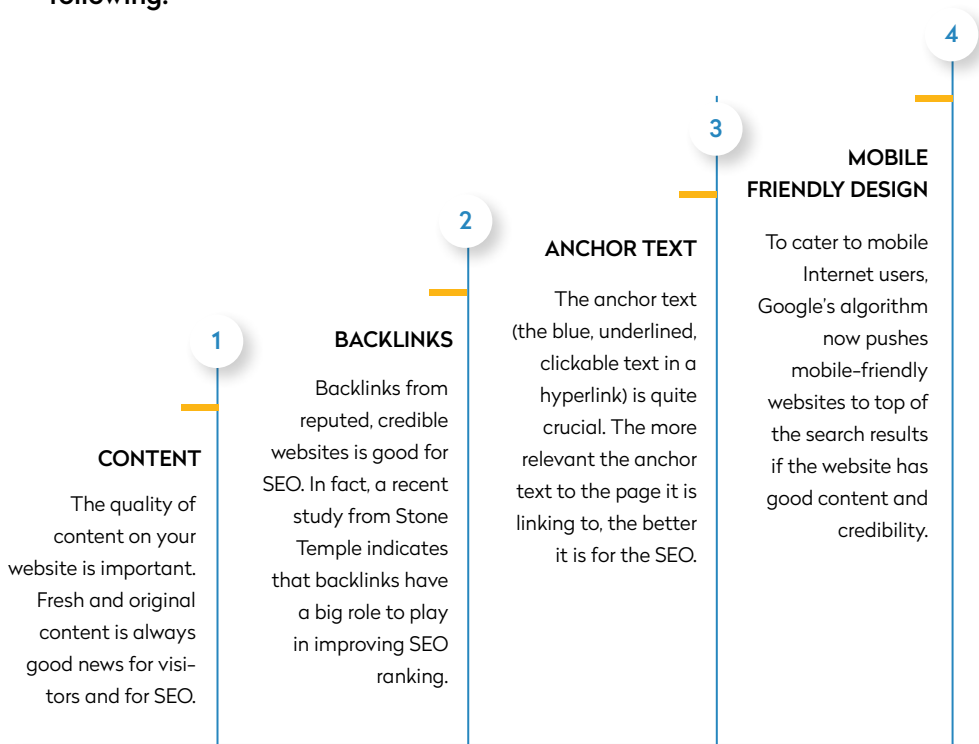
following:

1

CONTENT

The quality of content on your website is important. Fresh and original content is always good news for visitors and for SEO.

2

BACKLINKS

Backlinks from reputed, credible websites is good for SEO. In fact, a recent study from Stone Temple indicates that backlinks have a big role to play in improving SEO ranking.

3

ANCHOR TEXT

The anchor text (the blue, underlined, clickable text in a hyperlink) is quite crucial. The more relevant the anchor text to the page it is linking to, the better it is for the SEO.

4

MOBILE FRIENDLY DESIGN

To cater to mobile Internet users, Google's algorithm now pushes mobile-friendly websites to top of the search results if the website has good content and credibility.